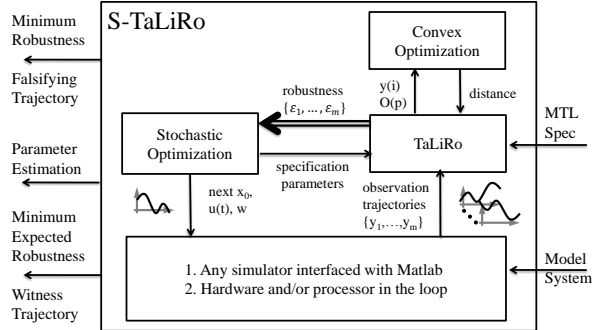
Minimum Robustness

Falsifying Trajectory

Parameter Estimation

Minimum Expected Robustness

Witness Trajectory

S-TaLiRo

Convex Optimization

robustness $\{\varepsilon_1, \ldots, \varepsilon_m\}$

y(i)
O(p)

distance

MTL Spec

Stochastic Optimization

TaLiRo

specification parameters

next $x_0$, u(t), w

observation trajectories $\{y_1, \ldots, y_m\}$

1. Any simulator interfaced with Matlab
2. Hardware and/or processor in the loop

Model System